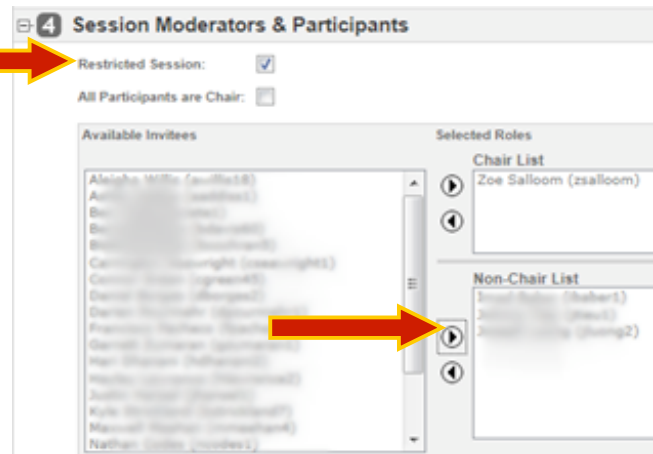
4 Session Moderators & Participants

Restricted Session:

All Participants are Chair:

Available Invitees

Aleisha Willis (awillis18)
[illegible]
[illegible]
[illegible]
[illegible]
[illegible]
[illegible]
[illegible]
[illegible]
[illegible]
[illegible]
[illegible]
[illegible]
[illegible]
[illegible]
Kyle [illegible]
Maxwell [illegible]
Nathan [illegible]

Selected Roles

Chair List

Zoe Salloom (zsalloom)

Non-Chair List

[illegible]
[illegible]
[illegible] (jhuang2)